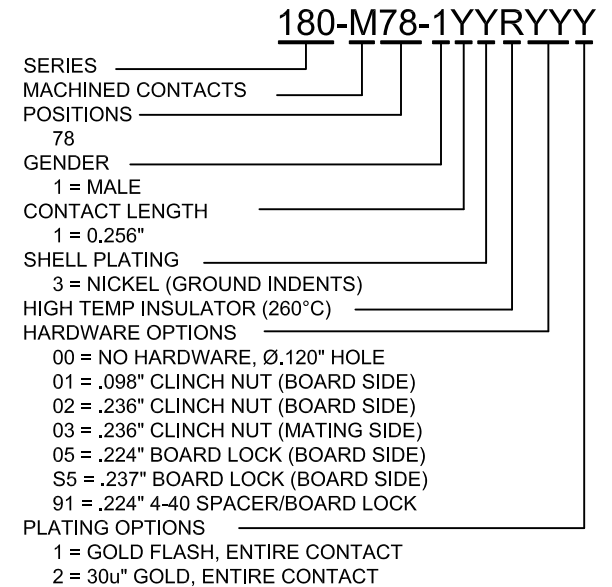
180-M78-1YYRYYY

SERIES
MACHINED CONTACTS
POSITIONS
78
GENDER
1 = MALE
CONTACT LENGTH
1 = 0.256"
SHELL PLATING
3 = NICKEL (GROUND INDENTS)
HIGH TEMP INSULATOR (260°C)
HARDWARE OPTIONS
00 = NO HARDWARE, Ø.120" HOLE
01 = .098" CLINCH NUT (BOARD SIDE)
02 = .236" CLINCH NUT (BOARD SIDE)
03 = .236" CLINCH NUT (MATING SIDE)
05 = .224" BOARD LOCK (BOARD SIDE)
S5 = .237" BOARD LOCK (BOARD SIDE)
91 = .224" 4-40 SPACER/BOARD LOCK
PLATING OPTIONS
1 = GOLD FLASH, ENTIRE CONTACT
2 = 30u" GOLD, ENTIRE CONTACT